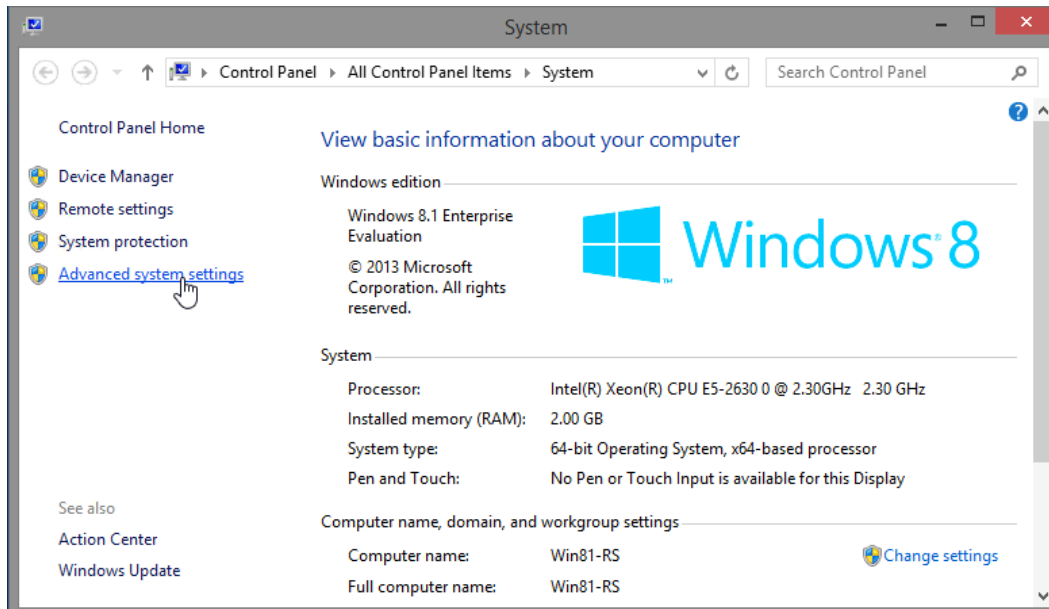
System

Control Panel › All Control Panel Items › System

Search Control Panel

Control Panel Home

Device Manager

Remote settings

System protection

Advanced system settings

See also

Action Center

Windows Update

View basic information about your computer

Windows edition

Windows 8.1 Enterprise Evaluation

© 2013 Microsoft Corporation. All rights reserved.

Windows 8

System

| Processor: | Intel(R) Xeon(R) CPU E5-2630 0 @ 2.30GHz 2.30 GHz |
|---|---|
| Installed memory (RAM): | 2.00 GB |
| System type: | 64-bit Operating System, x64-based processor |
| Pen and Touch: | No Pen or Touch Input is available for this Display |

Computer name, domain, and workgroup settings

| Computer name: | Win81-RS |
|---|---|
| Full computer name: | Win81-RS |

Change settings